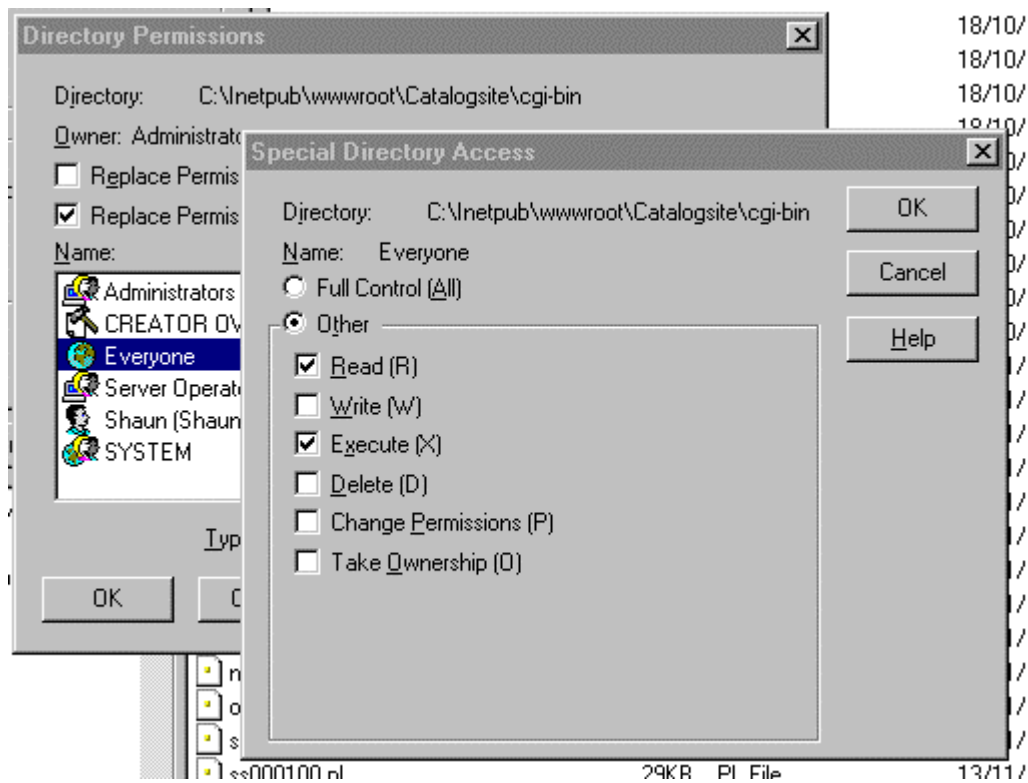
Directory Permissions

Directory: C:\Inetpub\wwwroot\Catalogsite\cgi-bin

Owner: Administrat

Replace Permis

Replace Permis

Name:

Administrators

CREATOR OV

Everyone

Server Operat

Shaun (Shaun

SYSTEM

Typ

OK

C

Special Directory Access

Directory: C:\Inetpub\wwwroot\Catalogsite\cgi-bin

Name: Everyone

Full Control (All)

Other

Read (R)

Write (W)

Execute (X)

Delete (D)

Change Permissions (P)

Take Ownership (O)

OK

Cancel

Help

18/10/

18/10/

18/10/

18/10/

n

o

s

ss000100.pl 29KB PL File 13/11/